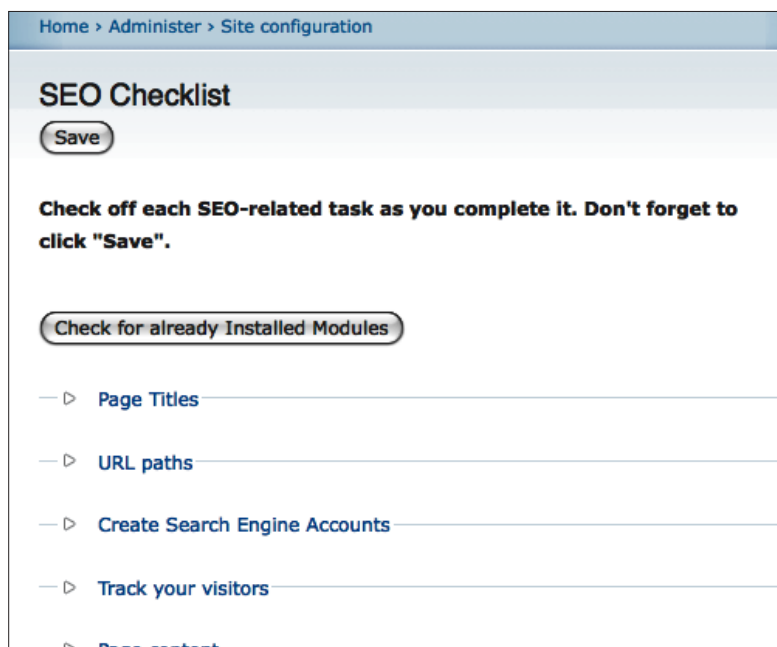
Home › Administer › Site configuration

SEO Checklist

Save

Check off each SEO-related task as you complete it. Don't forget to click "Save".

Check for already Installed Modules

▷ Page Titles

▷ URL paths

▷ Create Search Engine Accounts

▷ Track your visitors

▷ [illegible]